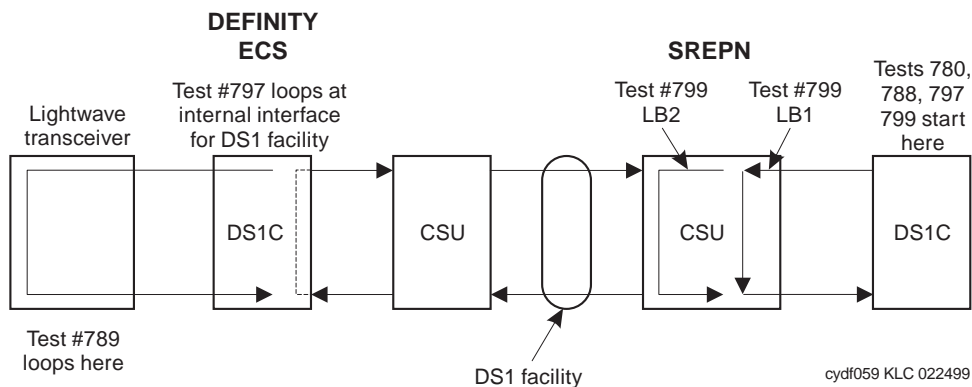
DEFINITY ECS

SREPN

Test #797 loops at internal interface for DS1 facility

Lightwave transceiver

Test #799 LB2

Test #799 LB1

Tests 780, 788, 797 799 start here

DS1C

CSU

CSU

DS1C

Test #789 loops here

DS1 facility

cydf059 KLC 022499